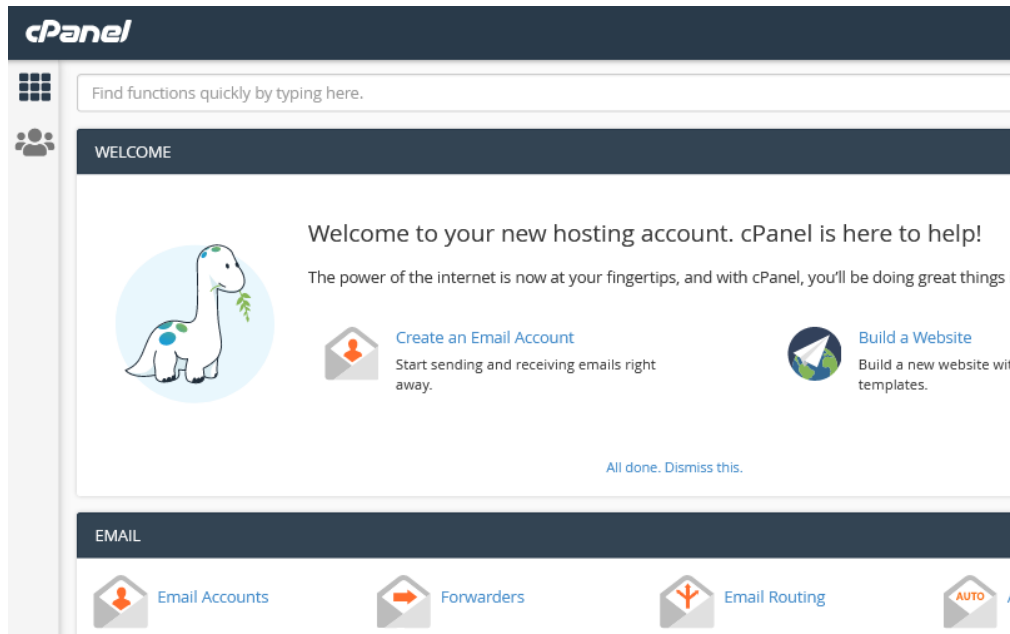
cPanel

Find functions quickly by typing here.

WELCOME

Welcome to your new hosting account. cPanel is here to help!

The power of the internet is now at your fingertips, and with cPanel, you'll be doing great things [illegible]

Create an Email Account
Start sending and receiving emails right away.

Build a Website
Build a new website wi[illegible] templates.

All done. Dismiss this.

EMAIL

Email Accounts

Forwarders

Email Routing

AUTO